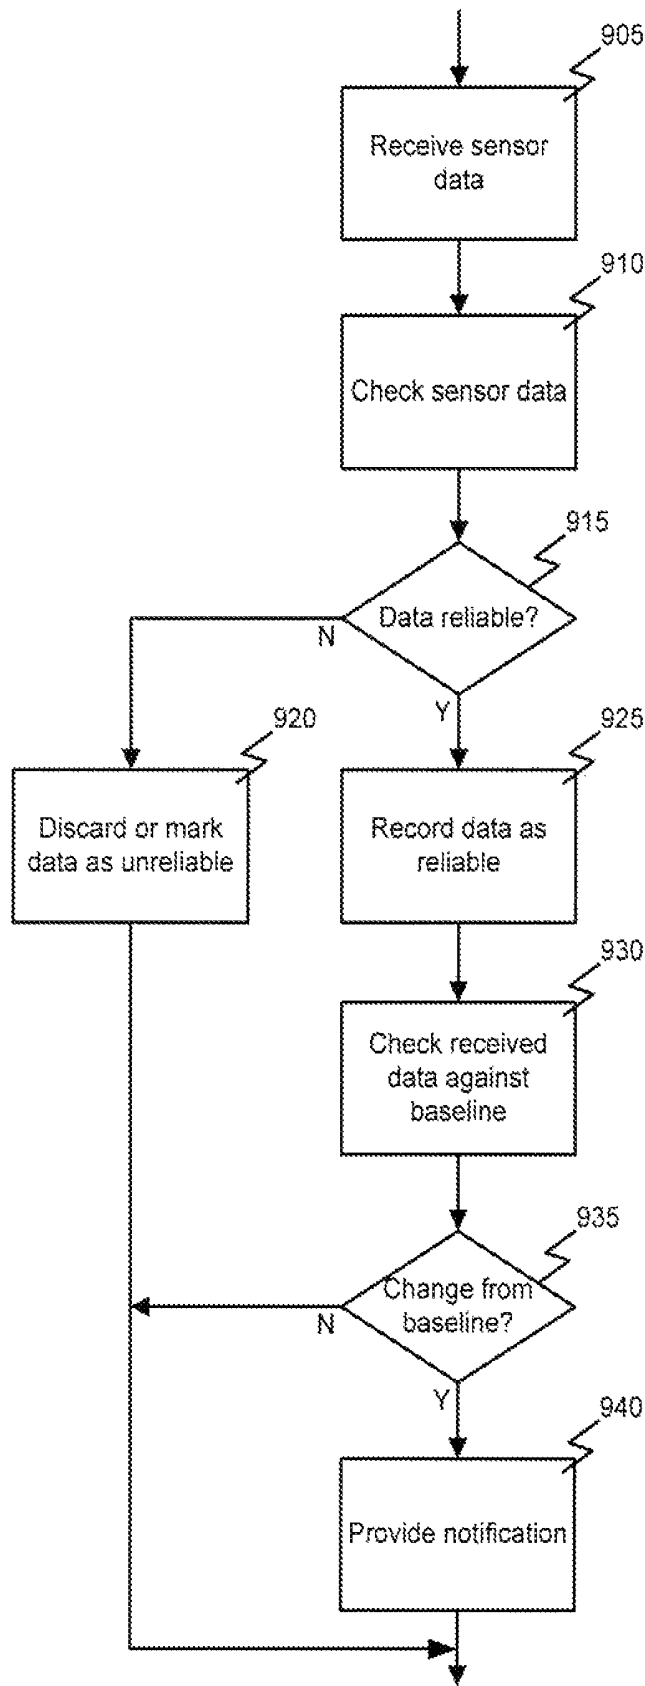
905

Receive sensor data

910

Check sensor data

915

Data reliable?

N

Y

920

Discard or mark data as unreliable

925

Record data as reliable

930

Check received data against baseline

935

Change from baseline?

N

Y

940

Provide notification